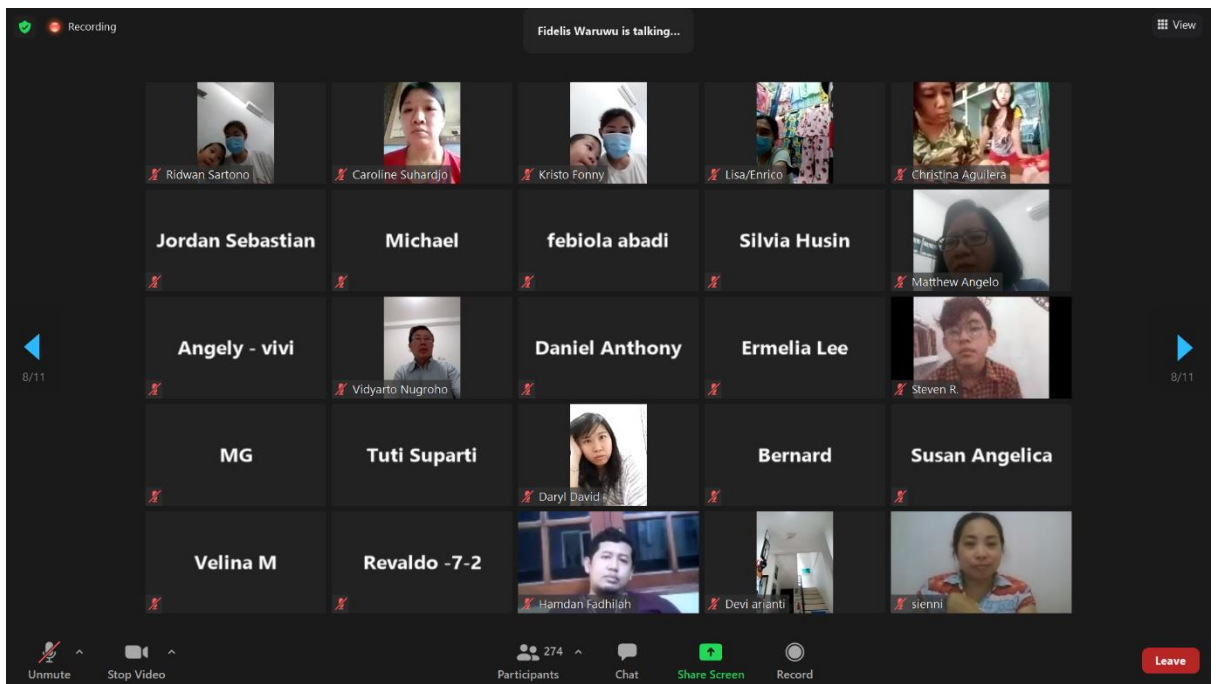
Recording

Fidelis Waruwu is talking...

View

Ridwan Sartono
Caroline Suhardjo
Kristo Fonny
Lisa/Enrico
Christina Aguilera

Jordan Sebastian
Michael
febiola abadi
Silvia Husin
Matthew Angelo

8/11
Angely - vivi
Vidyarto Nugroho
Daniel Anthony
Ermelia Lee
Steven R.
8/11

MG
Tuti Suparti
Daryl David
Bernard
Susan Angelica

Velina M
Revaldo -7-2
Hamdan Fadhilah
Devi arianti
sienni

Unmute
Stop Video
274
Participants
Chat
Share Screen
Record
Leave